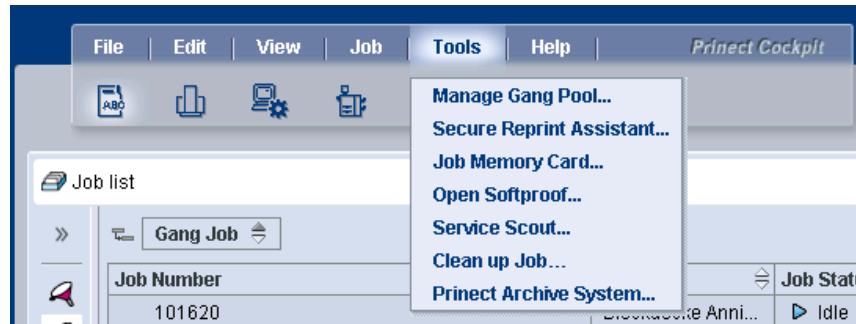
File | Edit | View | Job | Tools | Help | Prinect Cockpit

ABC

Manage Gang Pool...
Secure Reprint Assistant...
Job Memory Card...
Open Softproof...
Service Scout...
Clean up Job...
Prinect Archive System...

Job list

»

Gang Job

| Job Number | | Job Statu |
|---|---|---|
| 101620 | Blockdecke Anni... | Idle |